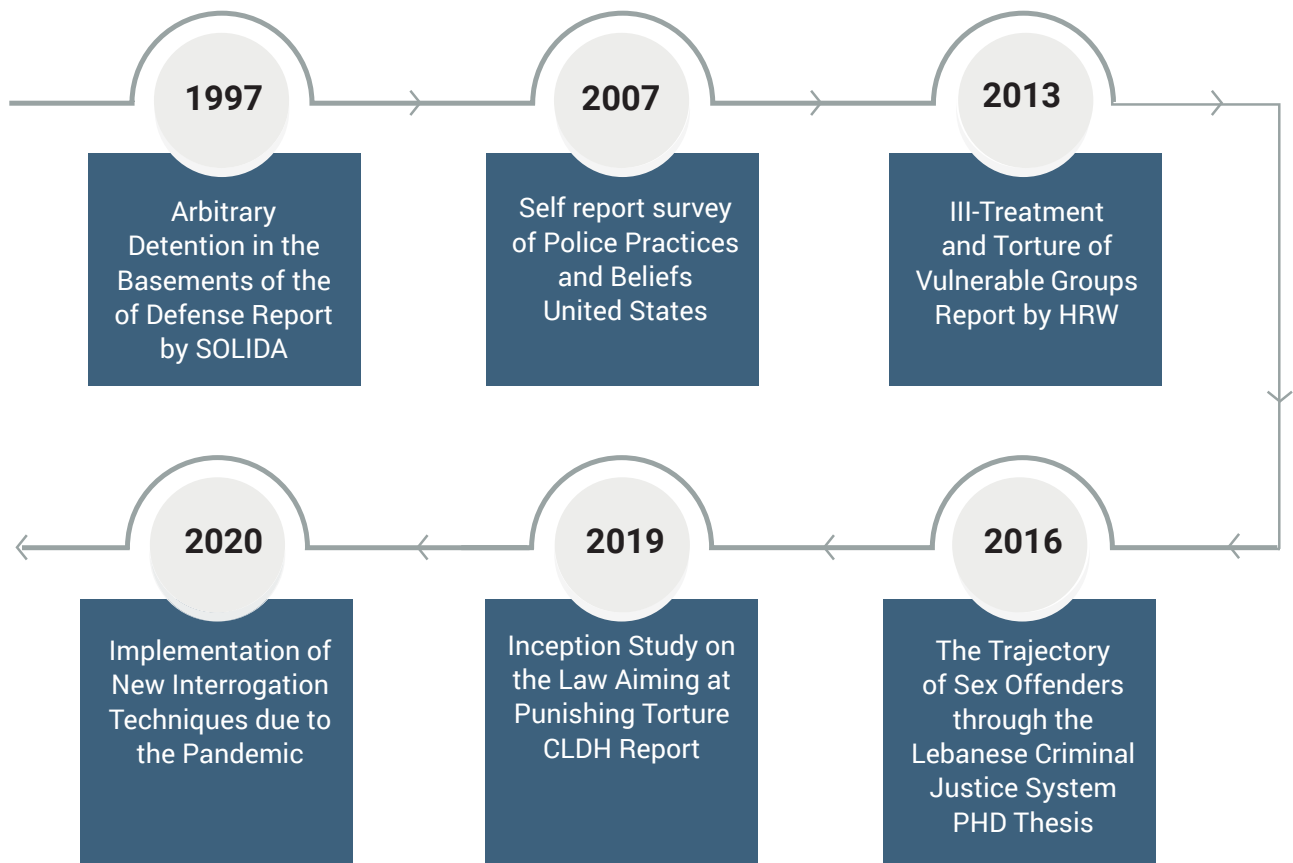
1997

Arbitrary Detention in the Basements of the of Defense Report by SOLIDA

2007

Self report survey of Police Practices and Beliefs United States

2013

III-Treatment and Torture of Vulnerable Groups Report by HRW

2016

The Trajectory of Sex Offenders through the Lebanese Criminal Justice System PHD Thesis

2019

Inception Study on the Law Aiming at Punishing Torture CLDH Report

2020

Implementation of New Interrogation Techniques due to the Pandemic